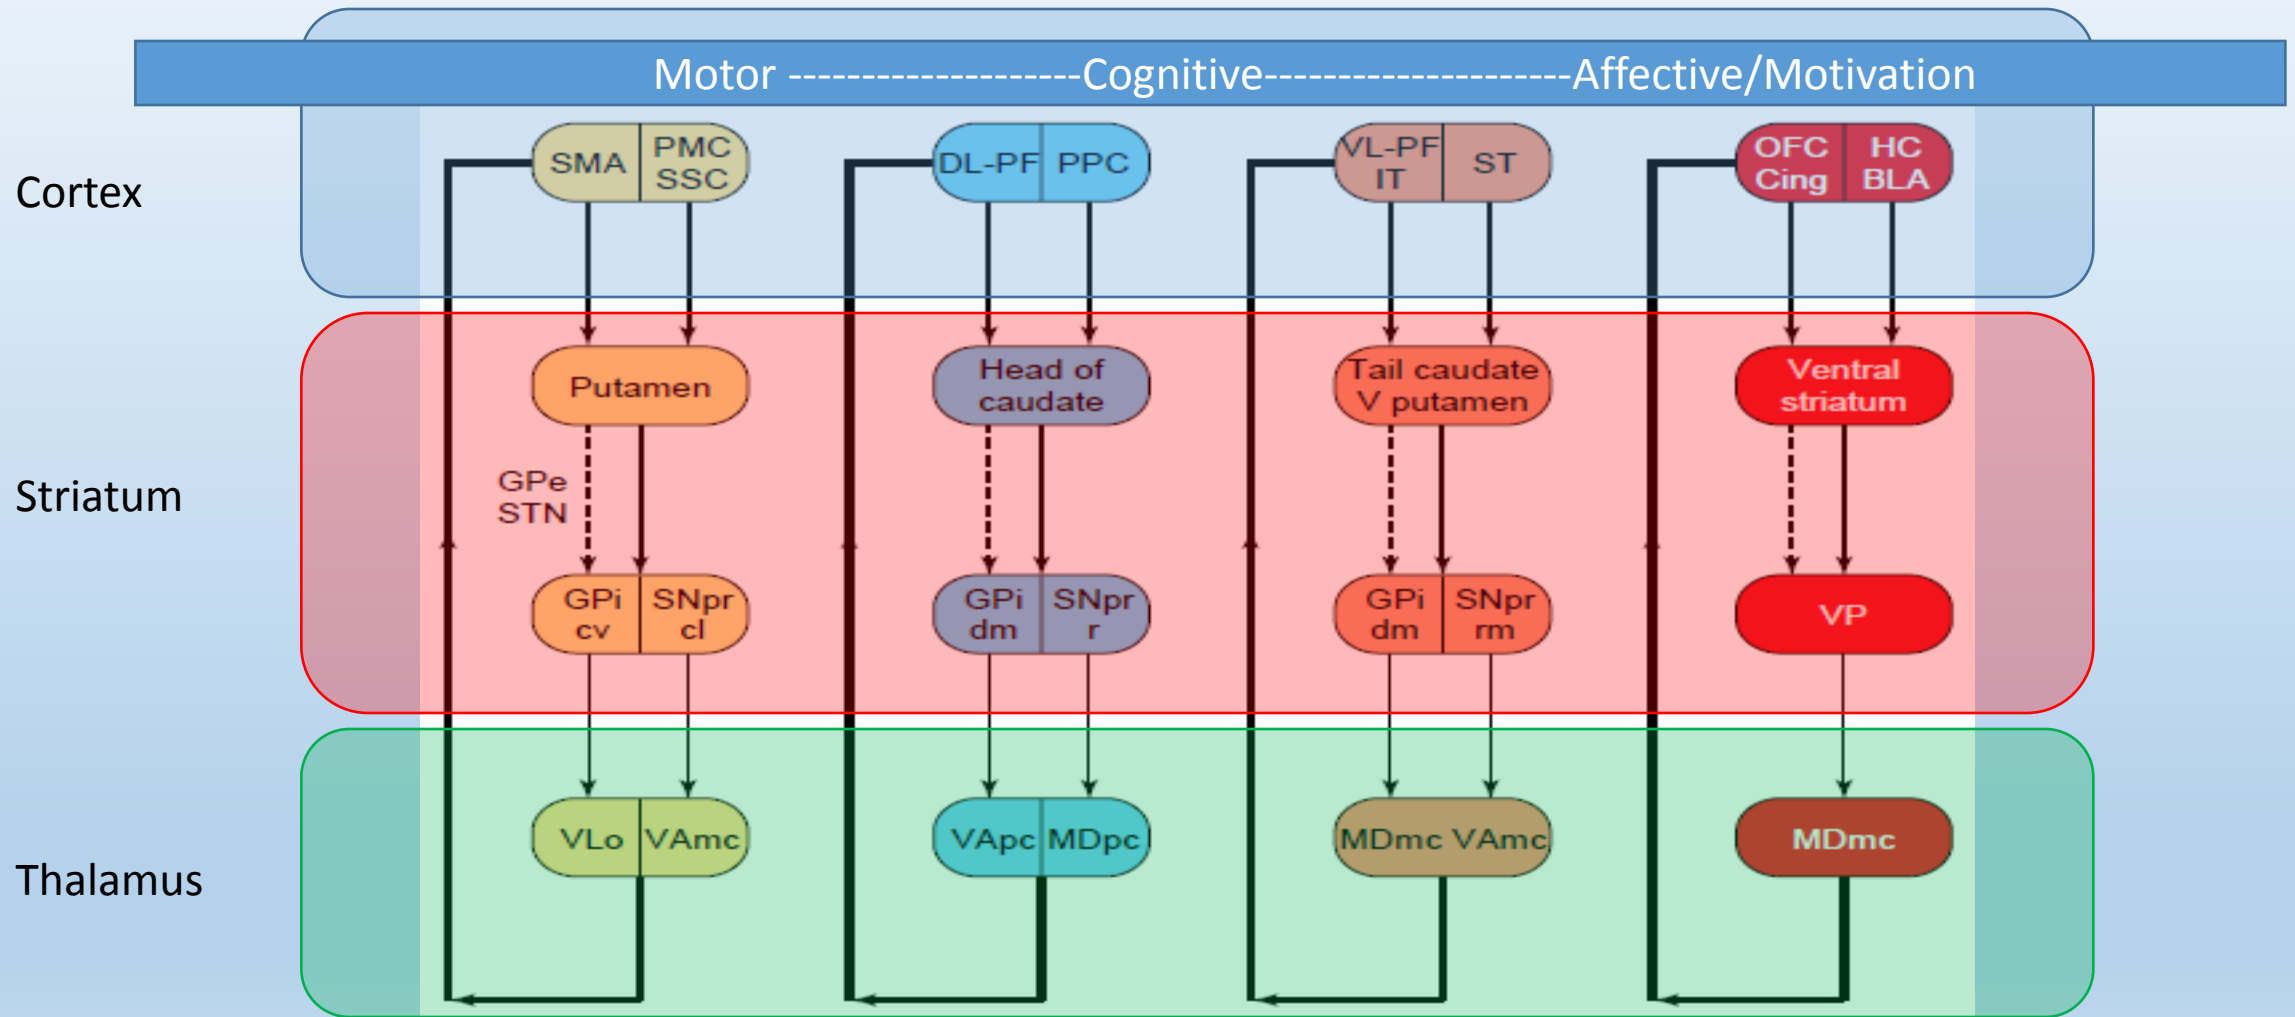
Motor ------------------Cognitive------------------Affective/Motivation

Cortex

SMA PMC SSC

DL-PF PPC

VL-PF IT ST

OFC Cing HC BLA

Striatum

Putamen

Head of caudate

Tail caudate V putamen

Ventral striatum

GPe STN

GPi cv SNpr cl

GPi dm SNpr r

GPi dm SNpr rm

VP

Thalamus

VLo VAmc

VApc MDpc

MDmc VAmc

MDmc